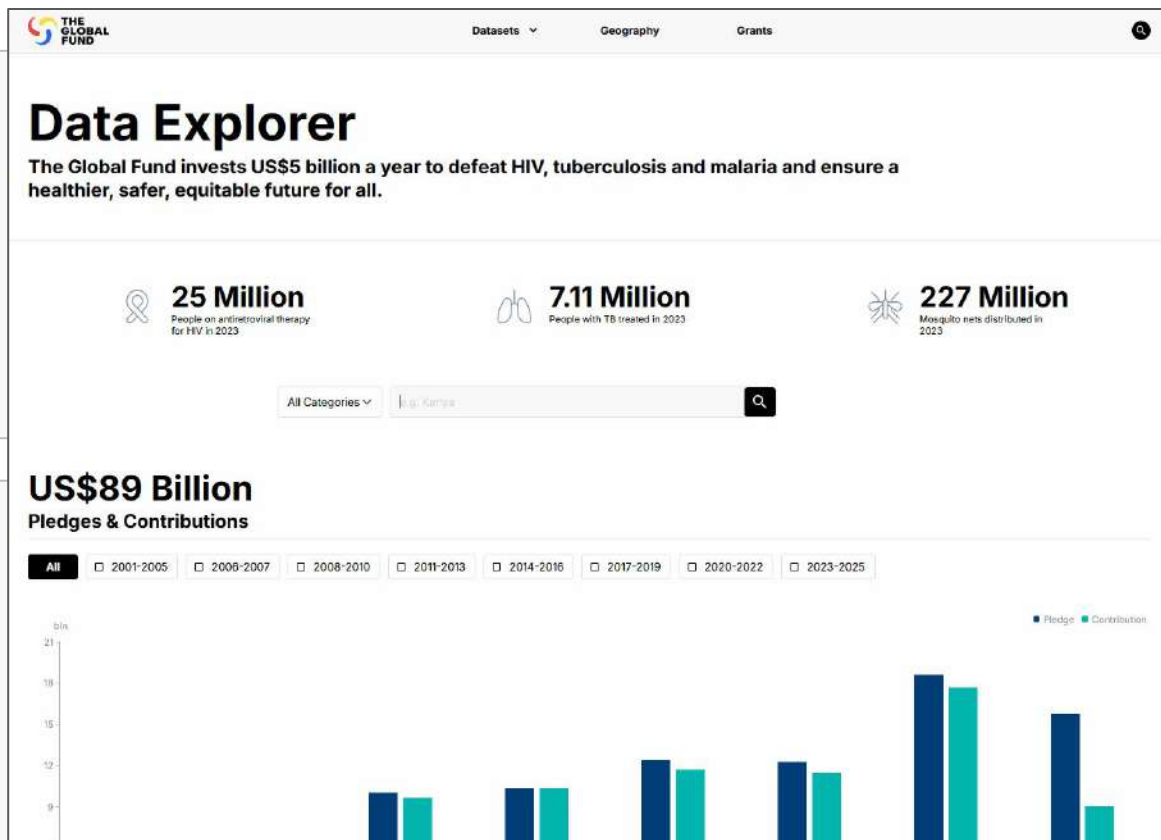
THE GLOBAL FUND

Datasets

Geography

Grants

Data Explorer

The Global Fund invests US$5 billion a year to defeat HIV, tuberculosis and malaria and ensure a healthier, safer, equitable future for all.

25 Million
People on antiretroviral therapy for HIV in 2023

7.11 Million
People with TB treated in 2023

227 Million
Mosquito nets distributed in 2023

All Categories

e.g. Kenya

US$89 Billion
Pledges & Contributions

All
2001-2005
2006-2007
2008-2010
2011-2013
2014-2016
2017-2019
2020-2022
2023-2025

bln

Pledge Contribution

21
18
15
12
9